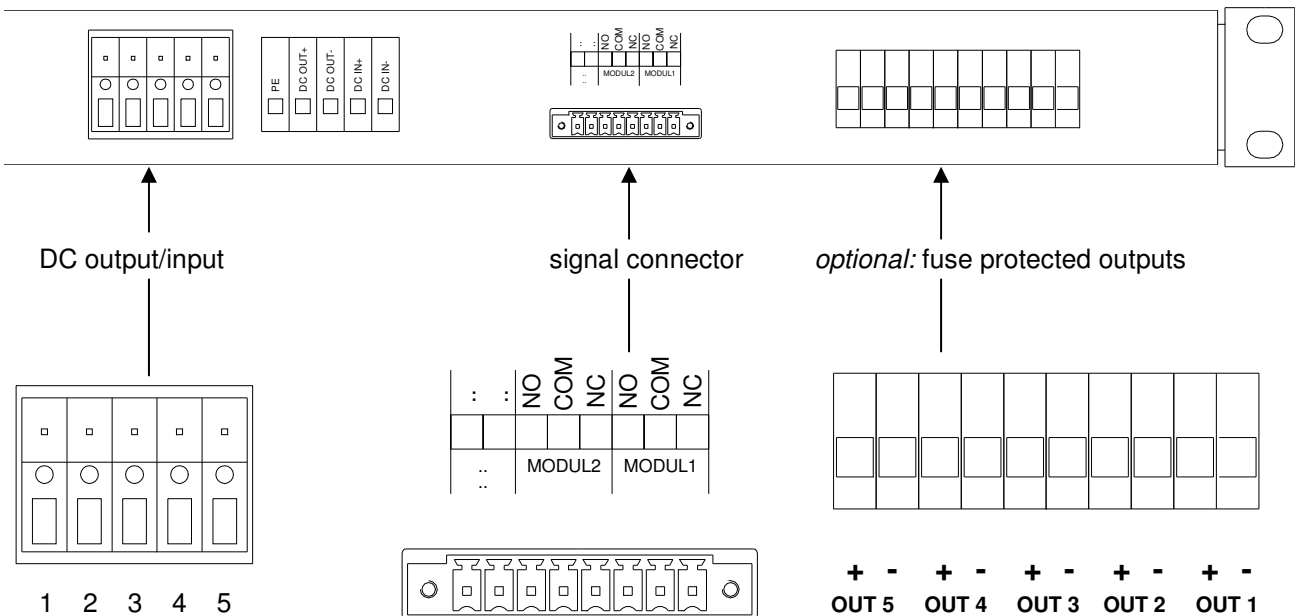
PE DC OUT+ DC OUT- DC IN+ DC IN-

: : NO COM NC NO COM NC
.. MODUL2 MODUL1

DC output/input

signal connector

*optional:* fuse protected outputs

: : NO COM NC NO COM NC
.. .. MODUL2 MODUL1

1 2 3 4 5

+ - + - + - + - + -
OUT 5 OUT 4 OUT 3 OUT 2 OUT 1